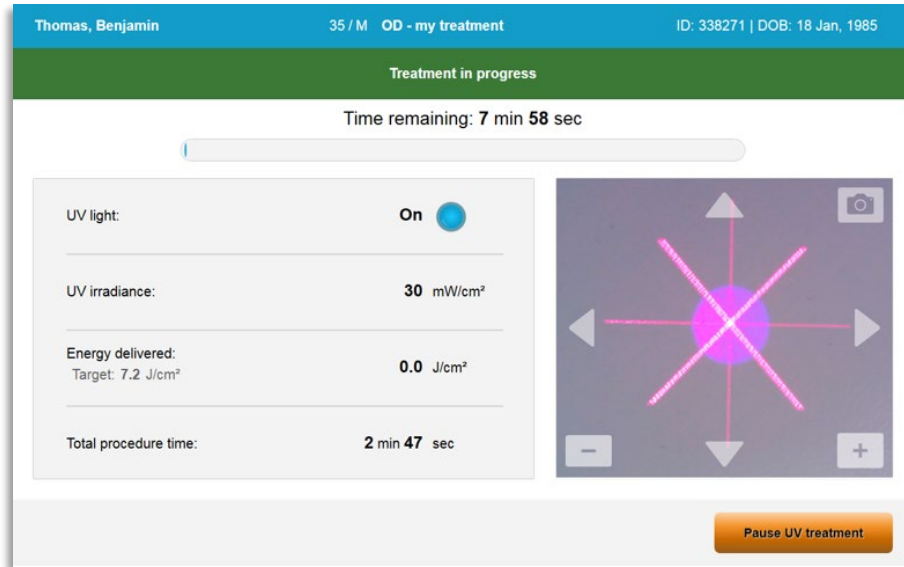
Thomas, Benjamin

35 / M OD - my treatment

ID: 338271 | DOB: 18 Jan, 1985

Treatment in progress

Time remaining: 7 min 58 sec

UV light: On

UV irradiance: 30 mW/cm²

Energy delivered:
Target: 7.2 J/cm²

0.0 J/cm²

Total procedure time: 2 min 47 sec

−

+

Pause UV treatment